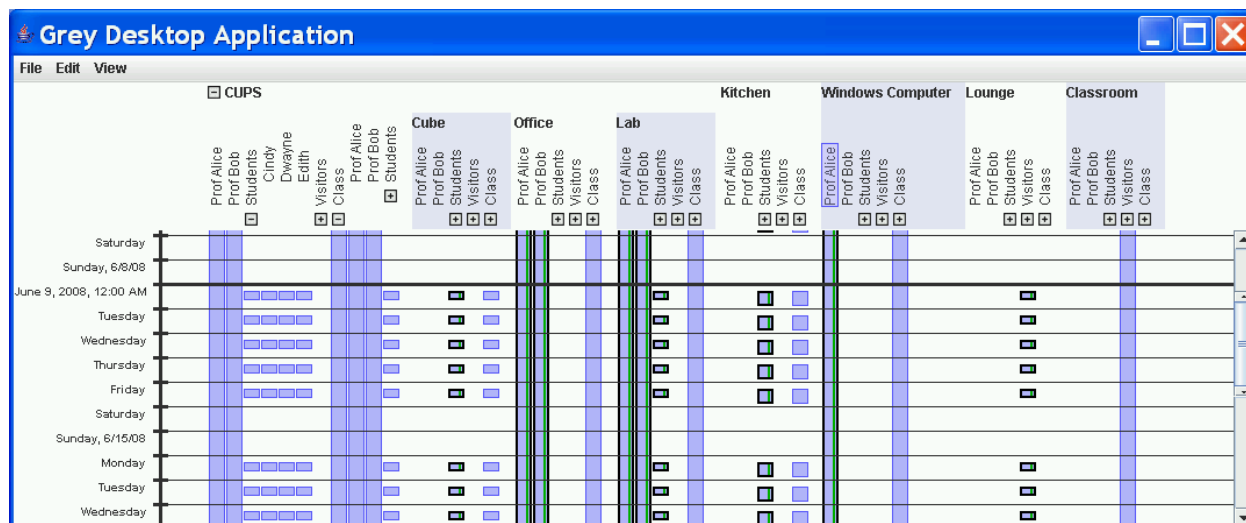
Grey Desktop Application

File Edit View

CUPS
Prof Alice
Prof Bob
Students
Cindy
Dwayne
Edith
Visitors
Class
Prof Alice
Prof Bob
Students

Cube
Prof Alice
Prof Bob
Students
Visitors
Class

Office
Prof Alice
Prof Bob
Students
Visitors
Class

Lab
Prof Alice
Prof Bob
Students
Visitors
Class

Kitchen
Prof Alice
Prof Bob
Students
Visitors
Class

Windows Computer
Prof Alice
Prof Bob
Students
Visitors
Class

Lounge
Prof Alice
Prof Bob
Students
Class

Classroom
Prof Alice
Prof Bob
Students
Visitors
Class

Saturday
Sunday, 6/8/08
June 9, 2008, 12:00 AM
Tuesday
Wednesday
Thursday
Friday
Saturday
Sunday, 6/15/08
Monday
Tuesday
Wednesday